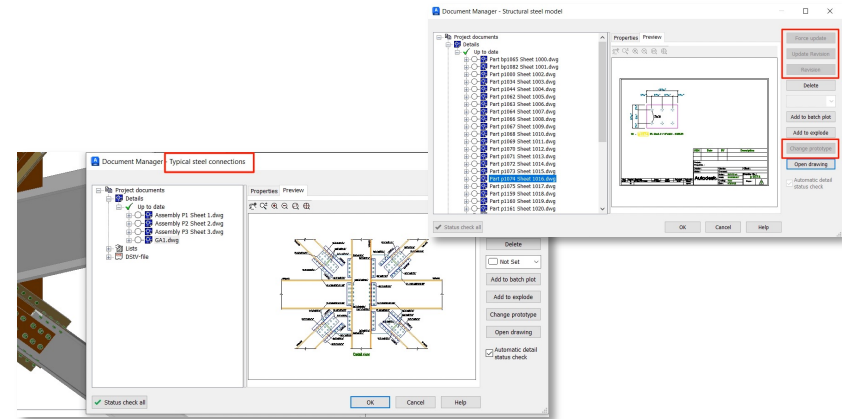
Document Manager - Structural steel model

Project documents
Details
Up to date
Part bp1065 Sheet 1000.dwg
Part bp1082 Sheet 1001.dwg
Part p1000 Sheet 1002.dwg
Part p1034 Sheet 1003.dwg
Part p1044 Sheet 1004.dwg
Part p1062 Sheet 1005.dwg
Part p1063 Sheet 1006.dwg
Part p1064 Sheet 1007.dwg
Part p1066 Sheet 1008.dwg
Part p1067 Sheet 1009.dwg
Part p1068 Sheet 1010.dwg
Part p1069 Sheet 1011.dwg
Part p1070 Sheet 1012.dwg
Part p1071 Sheet 1013.dwg
Part p1072 Sheet 1014.dwg
Part p1073 Sheet 1015.dwg
Part p1074 Sheet 1016.dwg
Part p1075 Sheet 1017.dwg
Part p1159 Sheet 1018.dwg
Part p1160 Sheet 1019.dwg
Part p1161 Sheet 1020.dwg

Properties Preview

Autodesk

Force update
Update Revision
Revision
Delete
Add to batch plot
Add to explode
Change prototype
Open drawing
Automatic detail status check

Status check all
OK Cancel Help

Document Manager - Typical steel connections

Project documents
Details
Up to date
Assembly P1 Sheet 1.dwg
Assembly P2 Sheet 2.dwg
Assembly P3 Sheet 3.dwg
GA1.dwg
Lists
DStV-file

Properties Preview

Delete
Not Set
Add to batch plot
Add to explode
Change prototype
Open drawing
Automatic detail status check

Status check all
OK Cancel Help